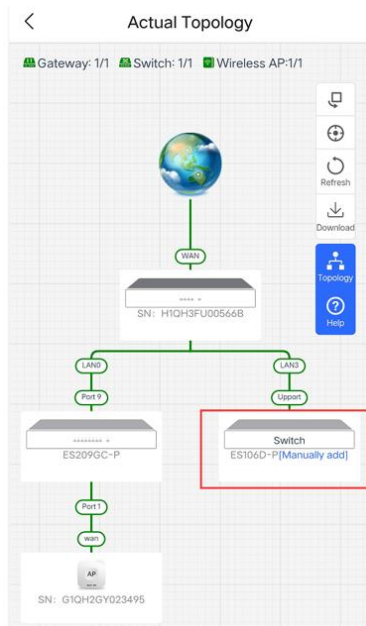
Actual Topology

Gateway: 1/1 Switch: 1/1 Wireless AP:1/1

Refresh

Download

Topology

Help

WAN

SN: H1QH3FU00566B

LAN0

Port 9

ES209GC-P

LAN3

Upport

Switch

ES106D-P[Manually add]

Port 1

wan

AP

SN: G1QH2GY023495